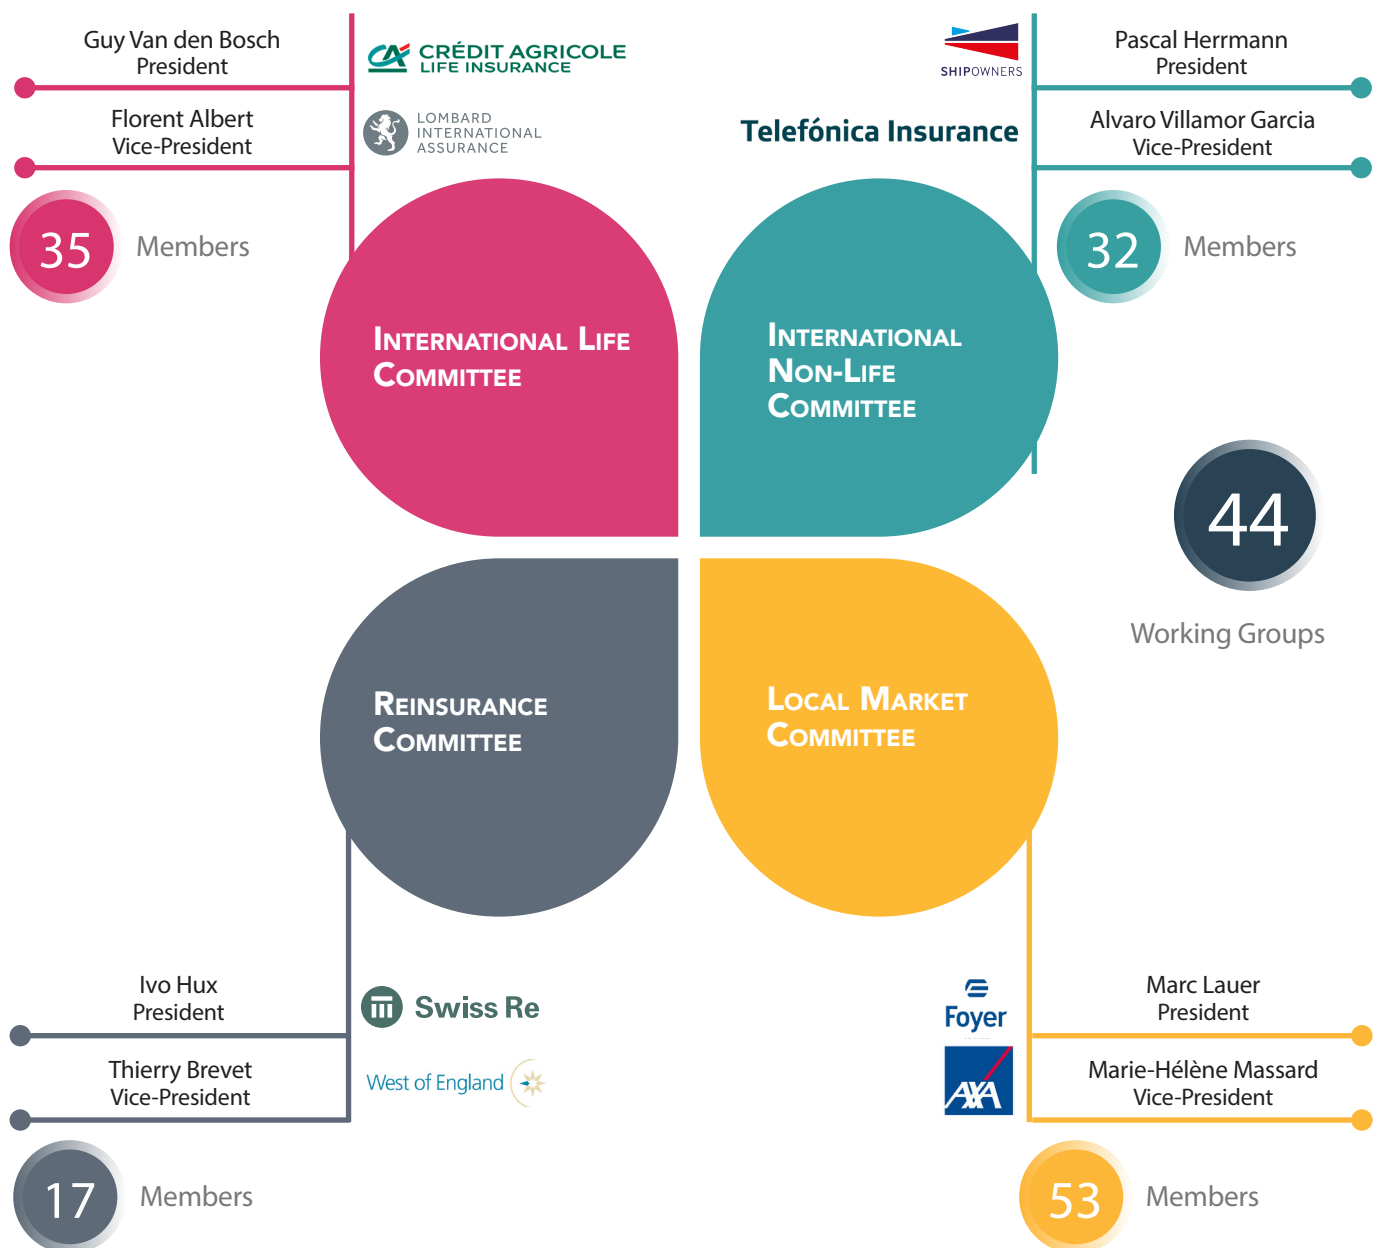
Guy Van den Bosch
President

Florent Albert
Vice-President

35 Members

CRÉDIT AGRICOLE LIFE INSURANCE

LOMBARD INTERNATIONAL ASSURANCE

SHIPOWNERS

Telefónica Insurance

Pascal Herrmann
President

Alvaro Villamor Garcia
Vice-President

32 Members

INTERNATIONAL LIFE COMMITTEE

INTERNATIONAL NON-LIFE COMMITTEE

44

Working Groups

REINSURANCE COMMITTEE

LOCAL MARKET COMMITTEE

Ivo Hux
President

Thierry Brevet
Vice-President

17 Members

Swiss Re

West of England

Foyer

AXA

Marc Lauer
President

Marie-Hélène Massard
Vice-President

53 Members